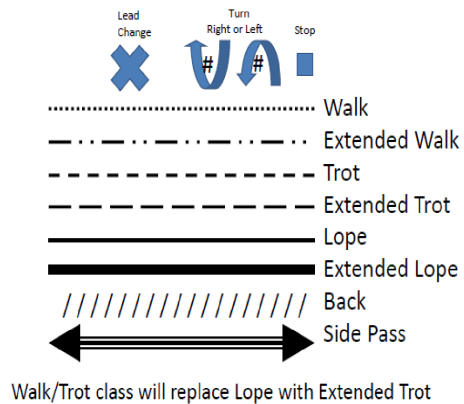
Lead Change

Turn Right or Left

#

#

Stop

Walk

Extended Walk

Trot

Extended Trot

Lope

Extended Lope

/ / / / / / / / / / / / / / / / / / / / / / /

Back

Side Pass

Walk/Trot class will replace Lope with Extended Trot